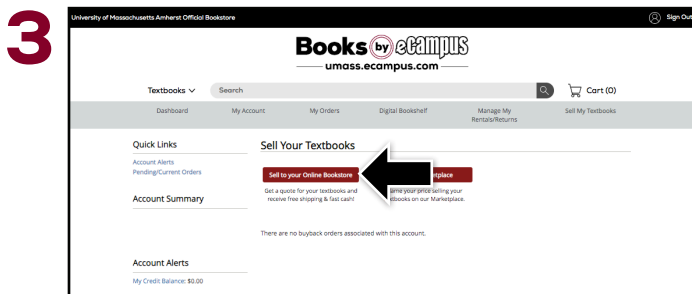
3

University of Massachusetts Amherst Official Bookstore

Sign Out

Books by eCampus
umass.ecampus.com

Textbooks

Search

Cart (0)

Dashboard | My Account | My Orders | Digital Bookshelf | Manage My Rentals/Returns | Sell My Textbooks

Quick Links
Account Alerts
Pending/Current Orders

Account Summary

Account Alerts
My Credit Balance: $0.00

Sell Your Textbooks

Sell to your Online Bookstore
Get a quote for your textbooks and receive free shipping & fast cash!

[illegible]etplace
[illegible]ame your price selling your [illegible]tbooks on our Marketplace.

There are no buyback orders associated with this account.